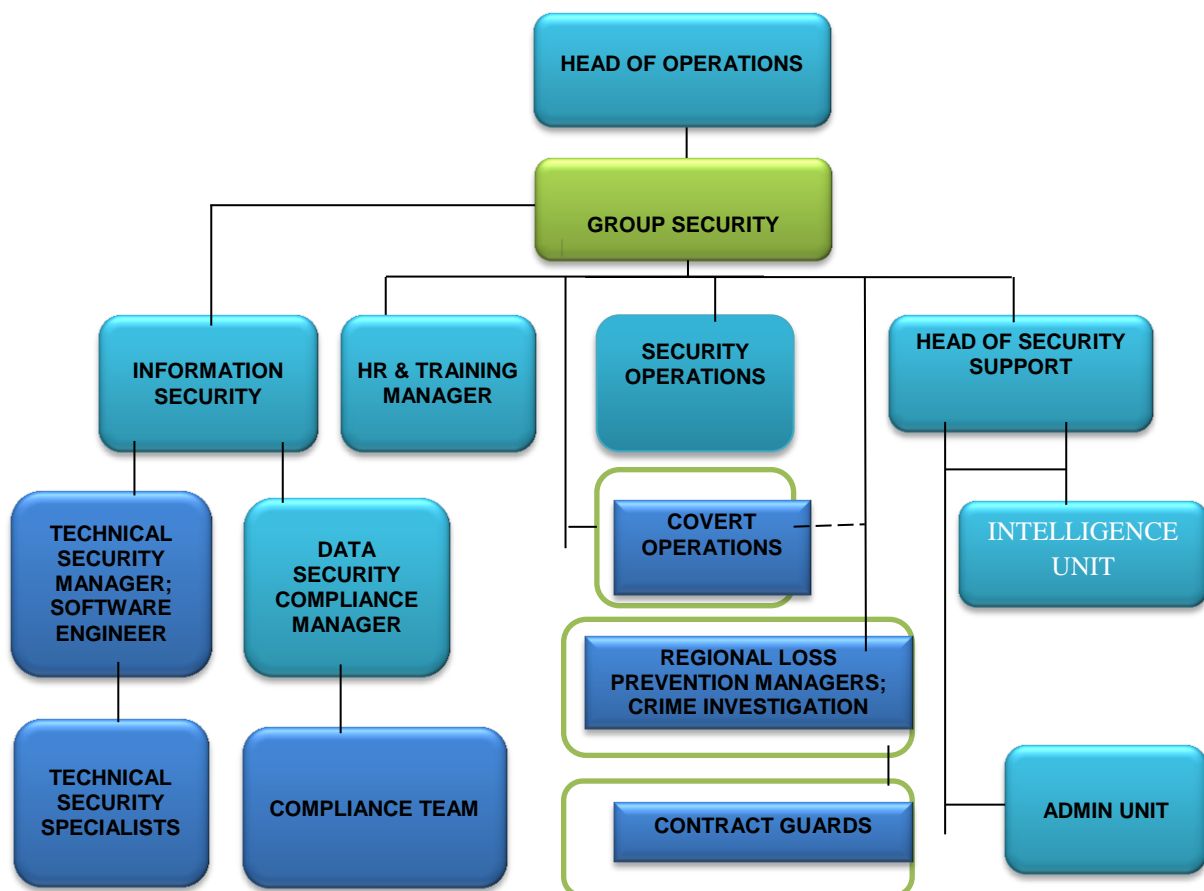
HEAD OF OPERATIONS

GROUP SECURITY

INFORMATION SECURITY

HR & TRAINING MANAGER

SECURITY OPERATIONS

HEAD OF SECURITY SUPPORT

TECHNICAL SECURITY MANAGER; SOFTWARE ENGINEER

DATA SECURITY COMPLIANCE MANAGER

COVERT OPERATIONS

INTELLIGENCE UNIT

REGIONAL LOSS PREVENTION MANAGERS; CRIME INVESTIGATION

TECHNICAL SECURITY SPECIALISTS

COMPLIANCE TEAM

CONTRACT GUARDS

ADMIN UNIT